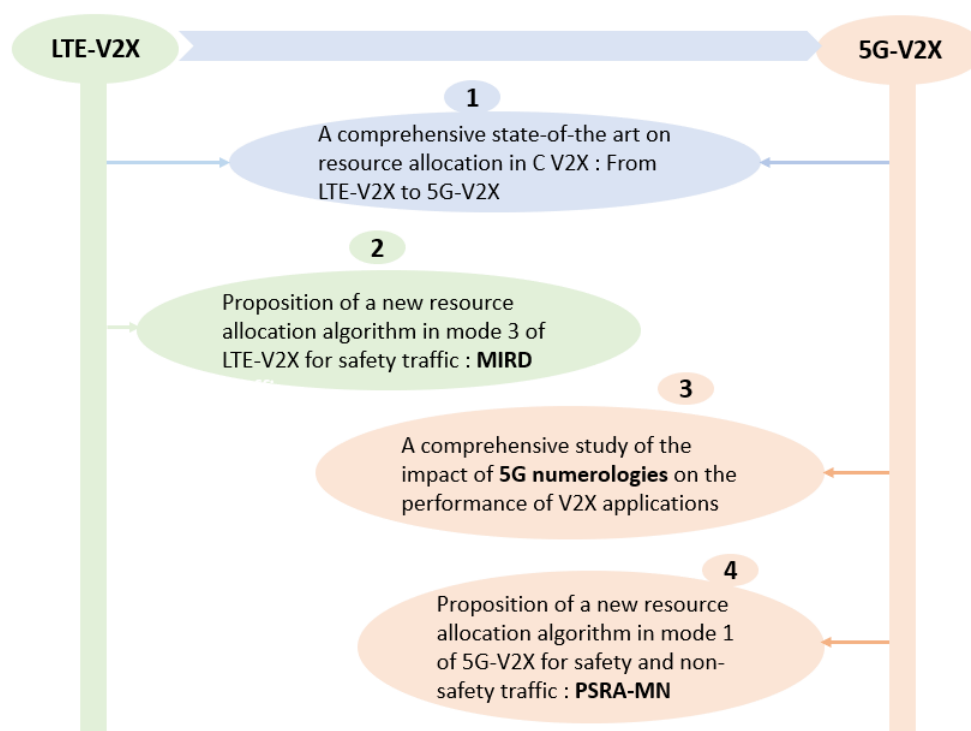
LTE-V2X

5G-V2X

1

A comprehensive state-of-the art on resource allocation in C V2X : From LTE-V2X to 5G-V2X

2

Proposition of a new resource allocation algorithm in mode 3 of LTE-V2X for safety traffic : **MIRD**

3

A comprehensive study of the impact of **5G numerologies** on the performance of V2X applications

4

Proposition of a new resource allocation algorithm in mode 1 of 5G-V2X for safety and non-safety traffic : **PSRA-MN**